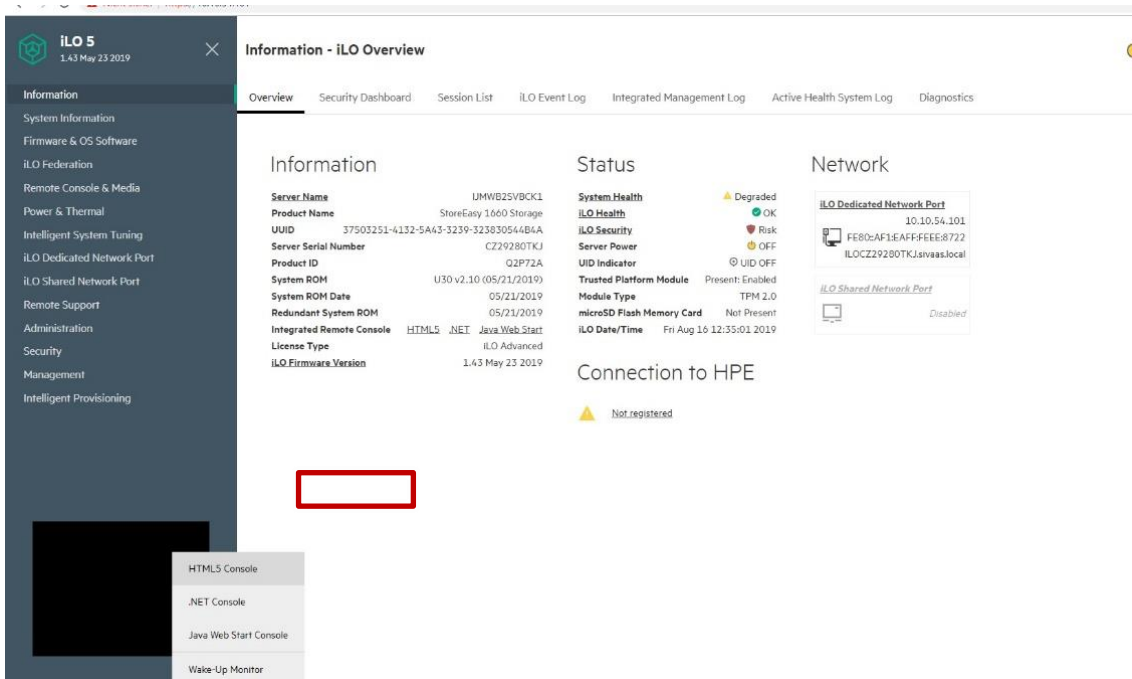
iLO 5
1.43 May 23 2019

Information
System Information
Firmware & OS Software
iLO Federation
Remote Console & Media
Power & Thermal
Intelligent System Tuning
iLO Dedicated Network Port
iLO Shared Network Port
Remote Support
Administration
Security
Management
Intelligent Provisioning

Information - iLO Overview

Overview | Security Dashboard | Session List | iLO Event Log | Integrated Management Log | Active Health System Log | Diagnostics

Information

| | |
|---|---|
| Server Name | IJMWB2SVBCK1 |
| Product Name | StoreEasy 1660 Storage |
| UUID | 37503251-4132-5A43-3239-323830544B4A |
| Server Serial Number | CZ29280TKJ |
| Product ID | Q2P72A |
| System ROM | U30 v2.10 (05/21/2019) |
| System ROM Date | 05/21/2019 |
| Redundant System ROM | 05/21/2019 |
| Integrated Remote Console | HTML5 .NET Java Web Start |
| License Type | iLO Advanced |
| iLO Firmware Version | 1.43 May 23 2019 |

Status

| | |
|---|---|
| System Health | Degraded |
| iLO Health | OK |
| iLO Security | Risk |
| Server Power | OFF |
| UID Indicator | UID OFF |
| Trusted Platform Module | Present: Enabled |
| Module Type | TPM 2.0 |
| microSD Flash Memory Card | Not Present |
| iLO Date/Time | Fri Aug 16 12:35:01 2019 |

Connection to HPE

Not registered

Network

iLO Dedicated Network Port
10.10.54.101
FE80::AF1:EAFF:FEEE:8722
ILOCZ29280TKJ.sivaas.local

iLO Shared Network Port
Disabled

HTML5 Console
.NET Console
Java Web Start Console
Wake-Up Monitor